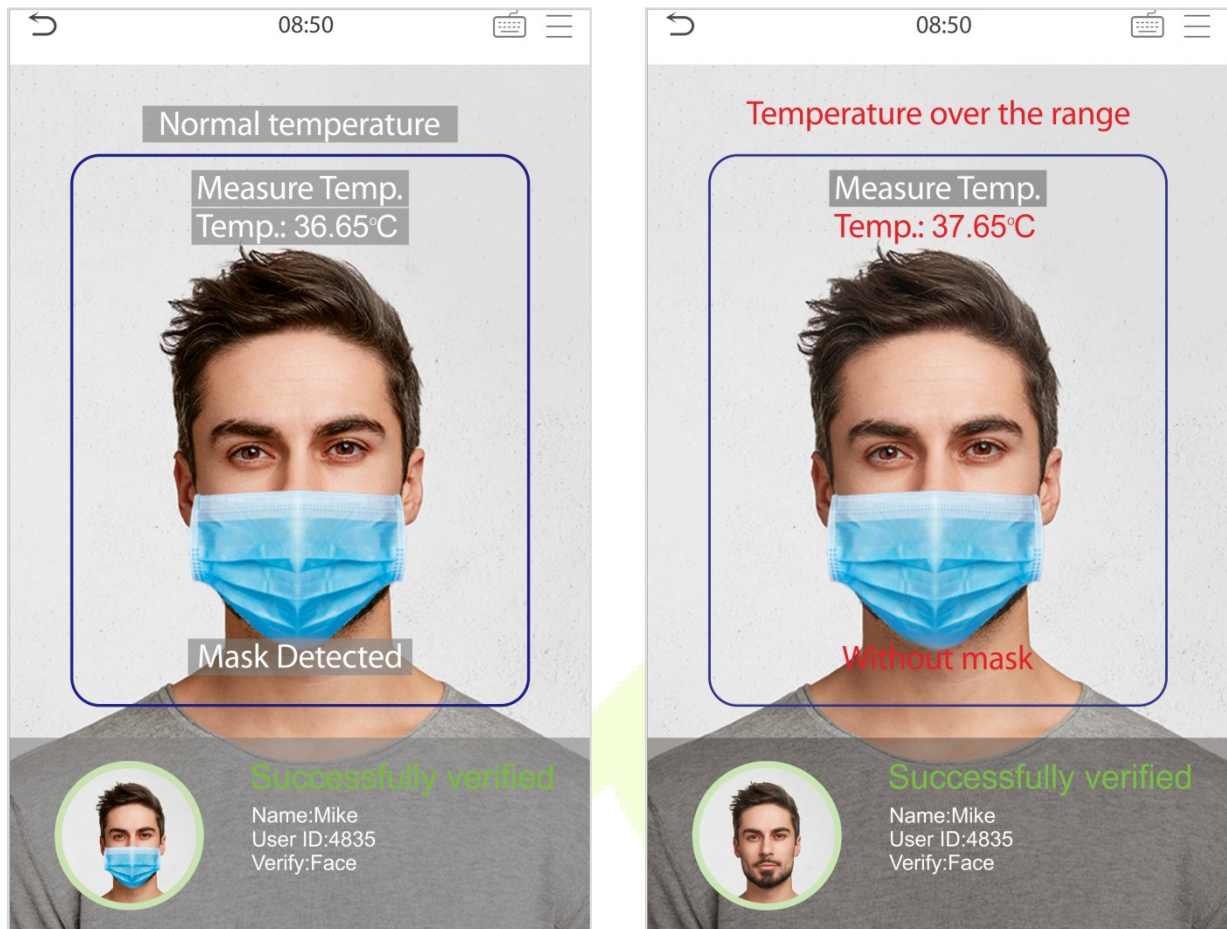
08:50

Normal temperature

Measure Temp.
Temp.: 36.65°C

Mask Detected

Successfully verified
Name:Mike
User ID:4835
Verify:Face

08:50

Temperature over the range

Measure Temp.
Temp.: 37.65°C

Without mask

Successfully verified
Name:Mike
User ID:4835
Verify:Face